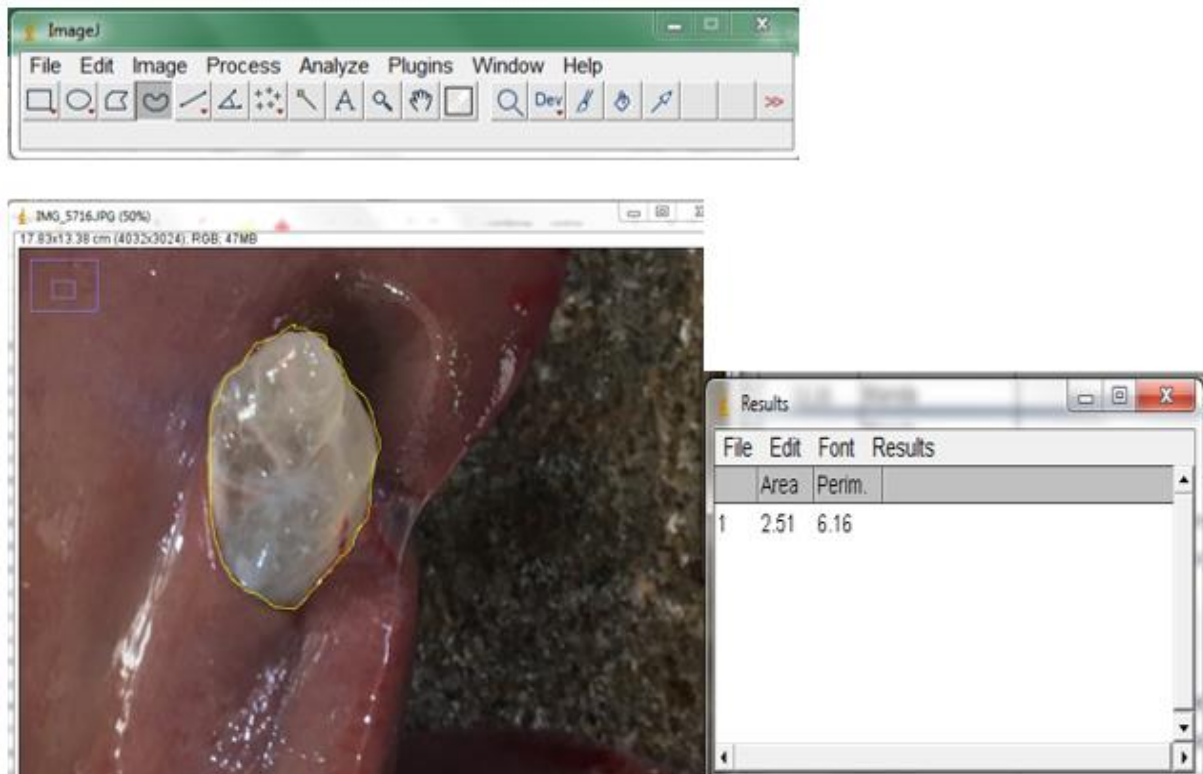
ImageJ

File Edit Image Process Analyze Plugins Window Help

A Dev >>

IMG_5716.JPG (50%)
17.83x13.38 cm (4032x3024); RGB; 47MB

Results

File Edit Font Results

| | Area | Perim. |
|---|---|---|
| 1 | 2.51 | 6.16 |